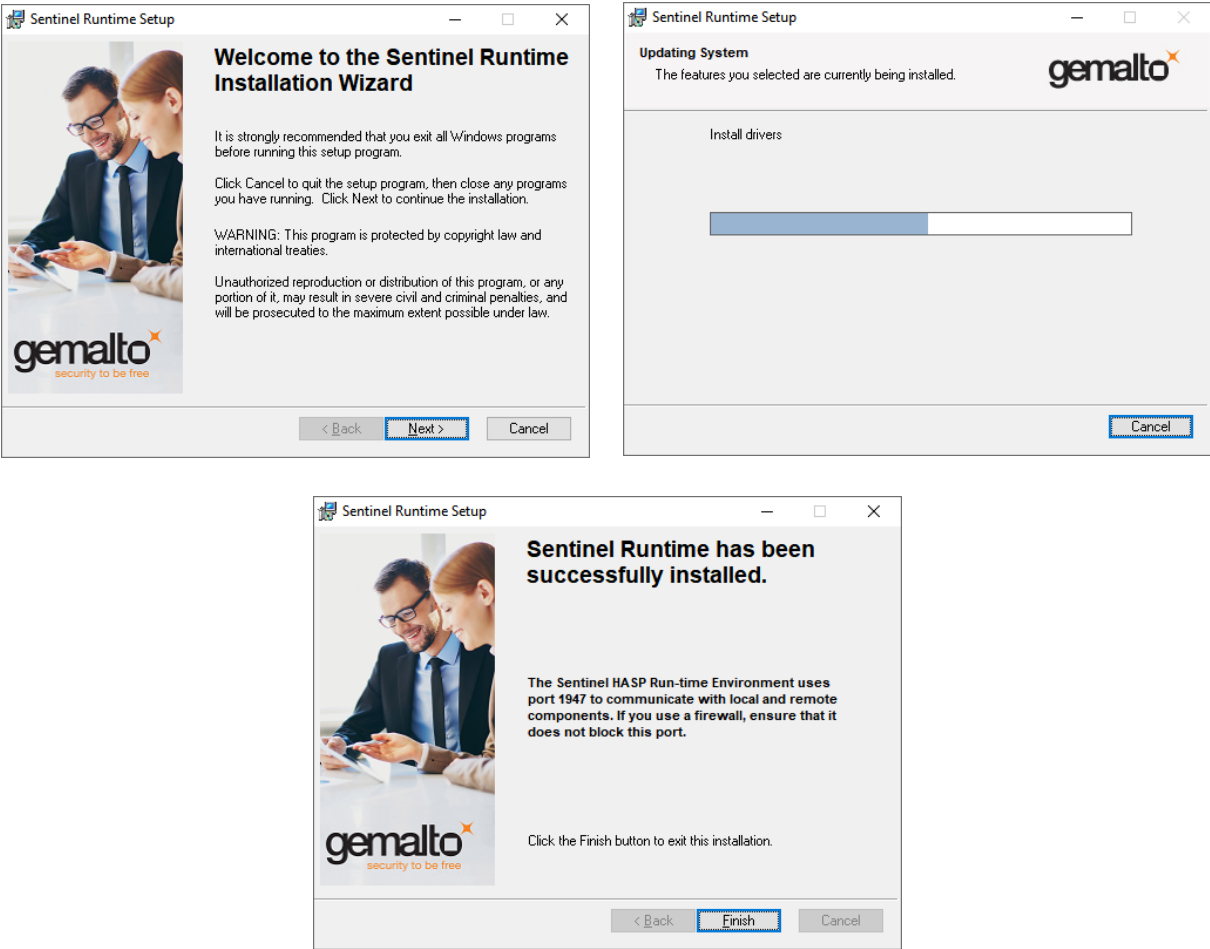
Sentinel Runtime Setup

Welcome to the Sentinel Runtime Installation Wizard

It is strongly recommended that you exit all Windows programs before running this setup program.

Click Cancel to quit the setup program, then close any programs you have running. Click Next to continue the installation.

WARNING: This program is protected by copyright law and international treaties.

Unauthorized reproduction or distribution of this program, or any portion of it, may result in severe civil and criminal penalties, and will be prosecuted to the maximum extent possible under law.

gemalto
security to be free

< Back | Next > | Cancel

Sentinel Runtime Setup

Updating System
The features you selected are currently being installed.

gemalto

Install drivers

Cancel

Sentinel Runtime Setup

Sentinel Runtime has been successfully installed.

The Sentinel HASP Run-time Environment uses port 1947 to communicate with local and remote components. If you use a firewall, ensure that it does not block this port.

Click the Finish button to exit this installation.

gemalto
security to be free

< Back | Finish | Cancel